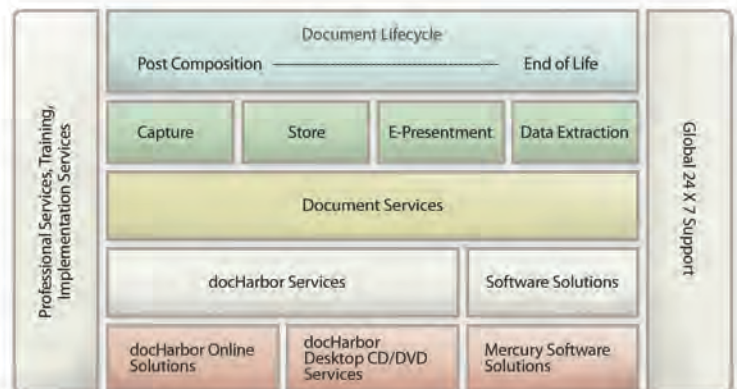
Professional Services, Training, Implementation Services

Document Lifecycle

Post Composition —— End of Life

Capture

Store

E-Presentment

Data Extraction

Document Services

docHarbor Services

Software Solutions

docHarbor Online Solutions

docHarbor Desktop CD/DVD Services

Mercury Software Solutions

Global 24 X 7 Support